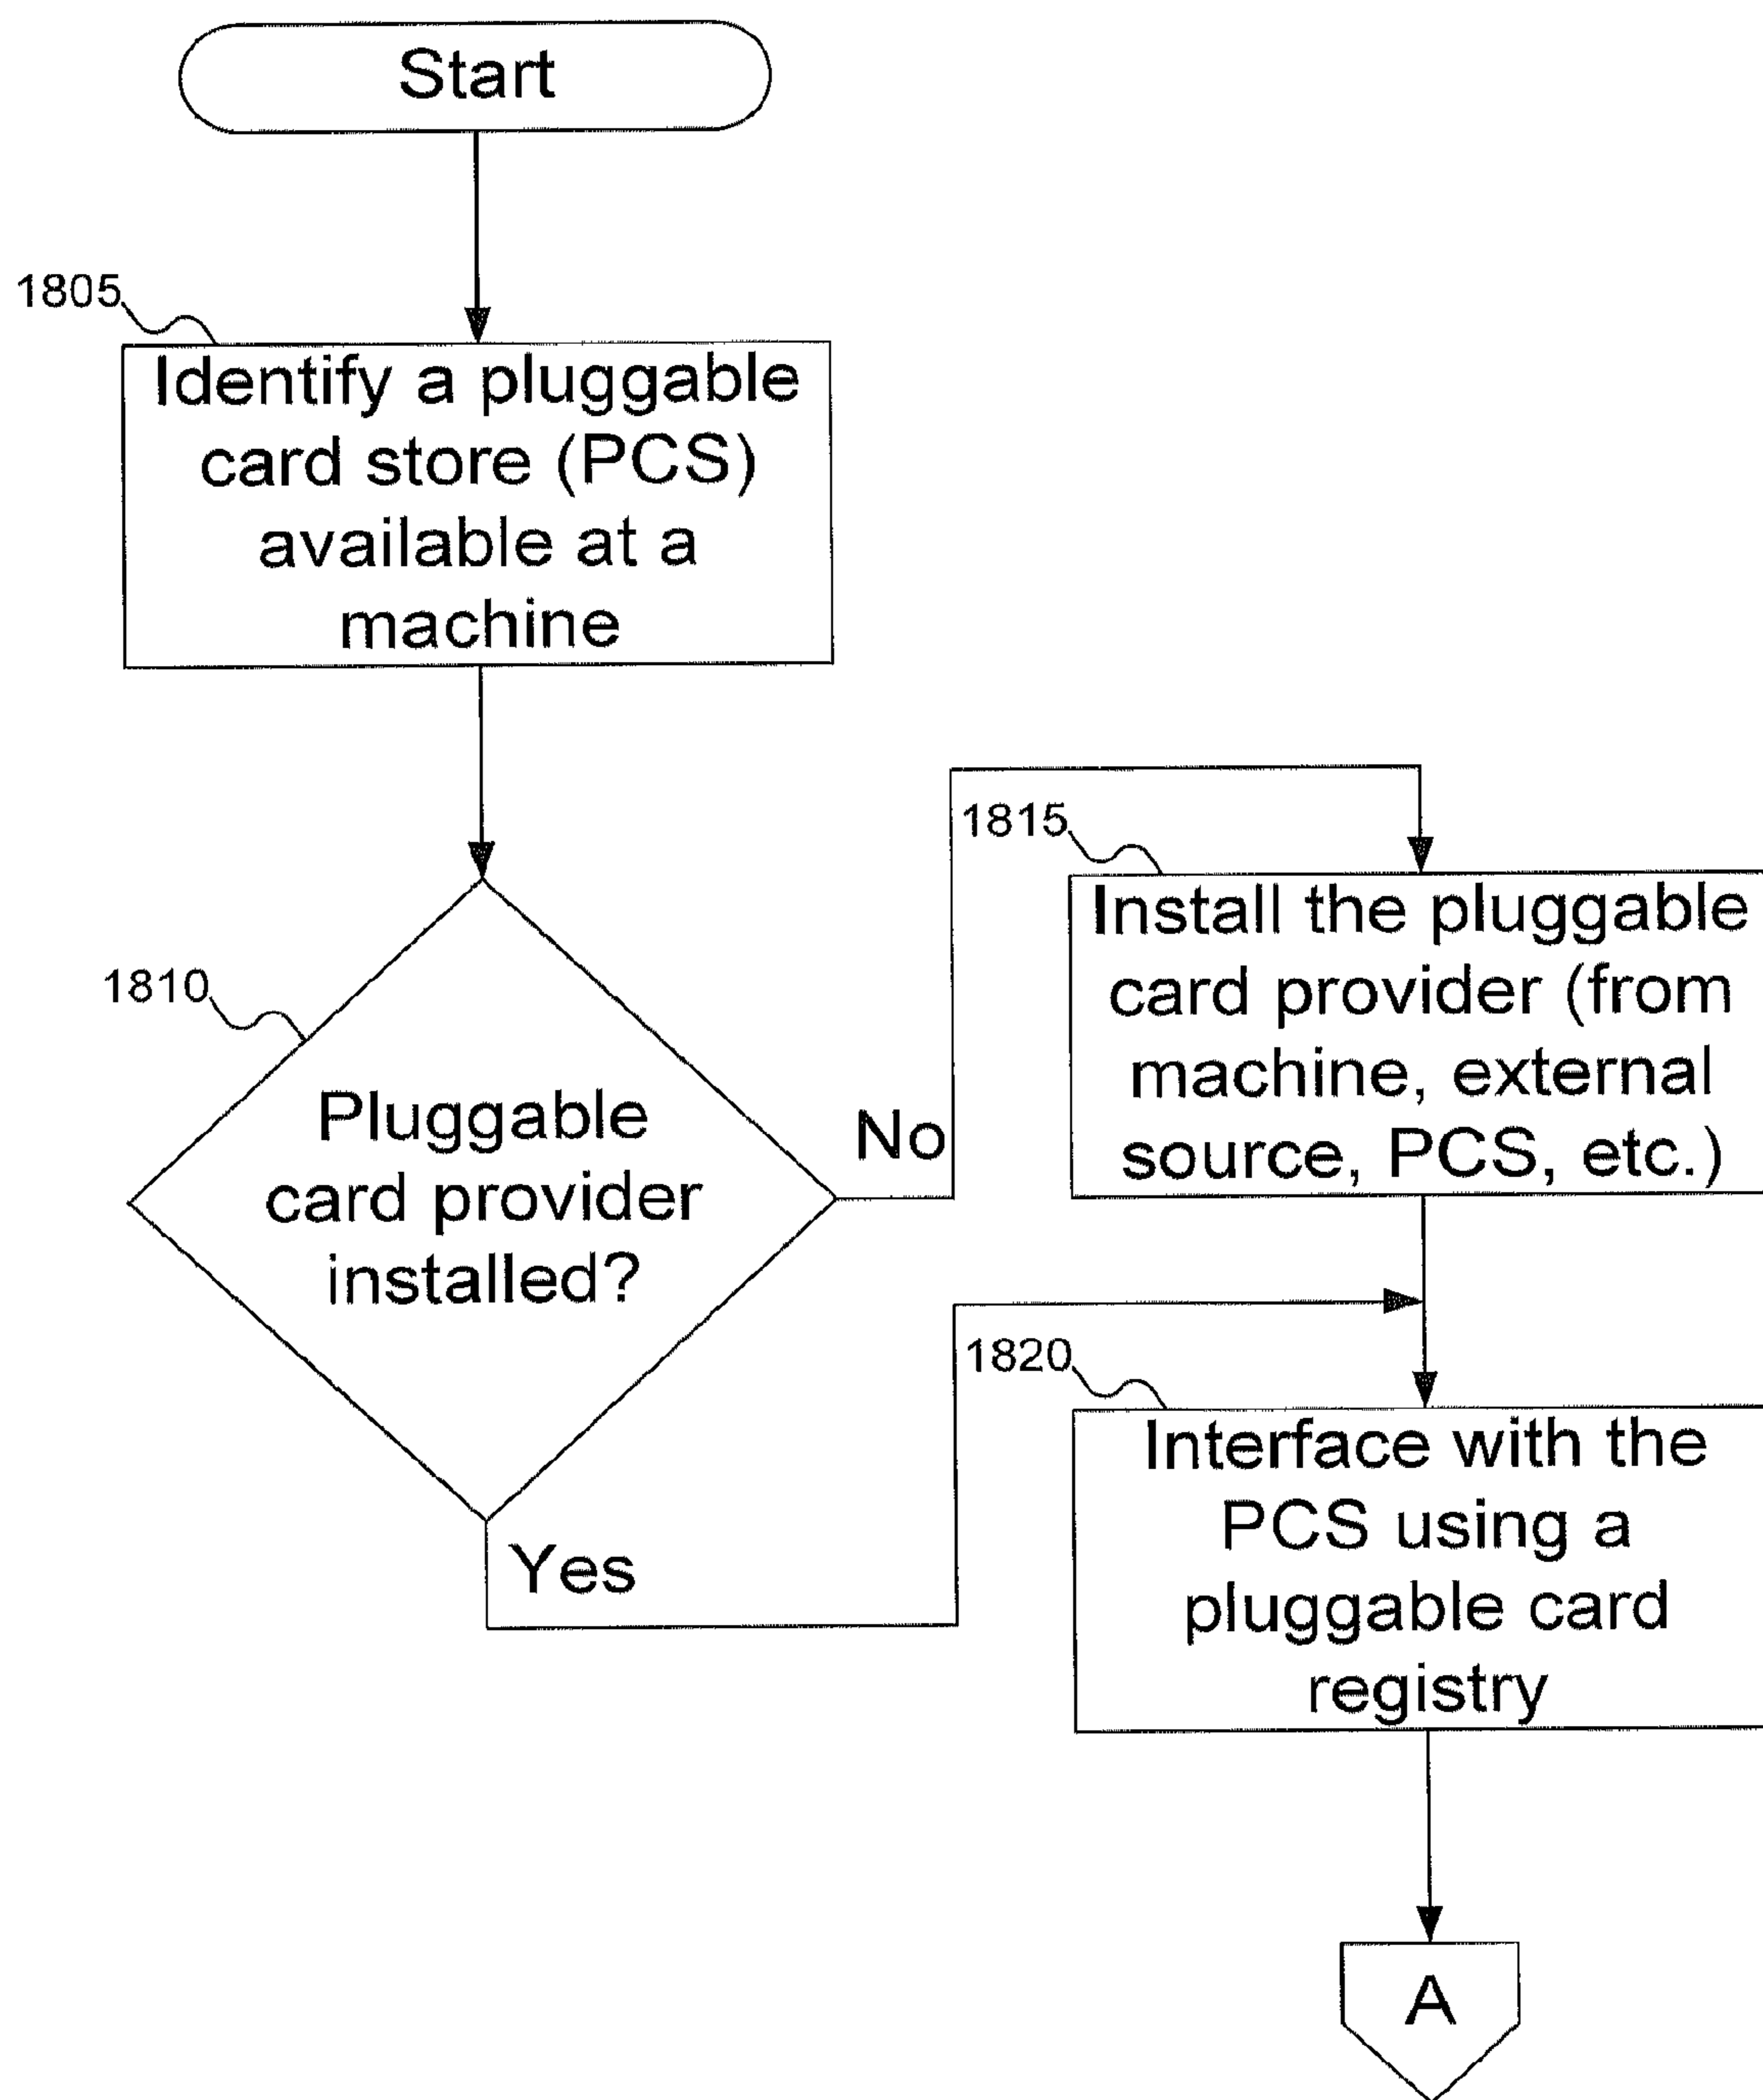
Start

1805

Identify a pluggable card store (PCS) available at a machine

1810

Pluggable card provider installed?

No

1815

Install the pluggable card provider (from machine, external source, PCS, etc.)

Yes

1820

Interface with the PCS using a pluggable card registry

A